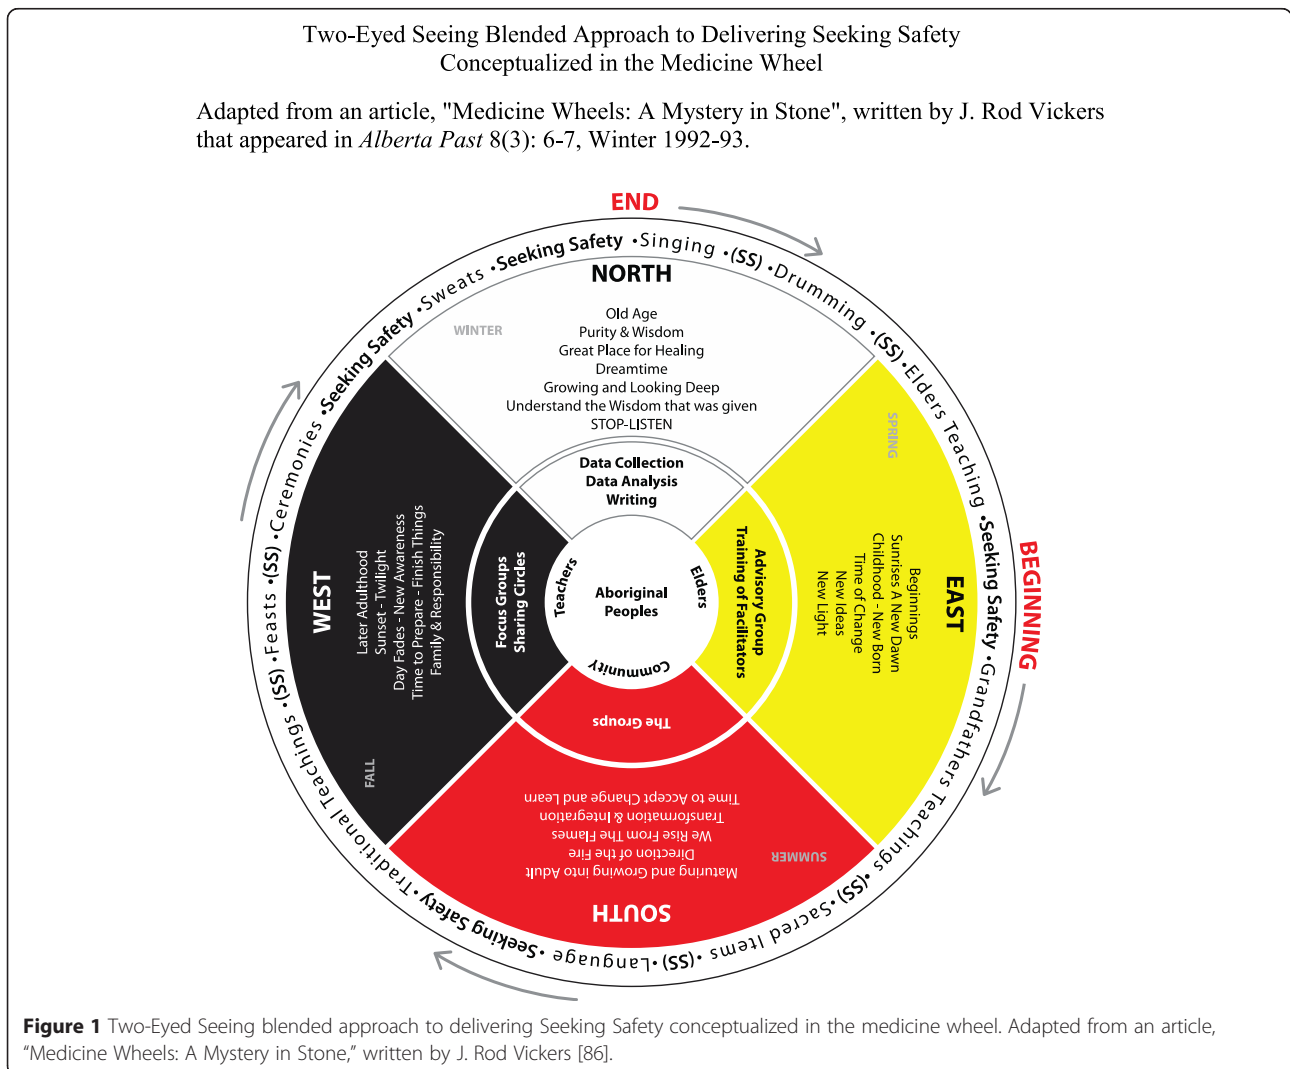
Two-Eyed Seeing Blended Approach to Delivering Seeking Safety
Conceptualized in the Medicine Wheel

Adapted from an article, "Medicine Wheels: A Mystery in Stone", written by J. Rod Vickers that appeared in *Alberta Past* 8(3): 6-7, Winter 1992-93.

END

BEGINNING

•Seeking Safety •Singing •(SS) •Drumming •(SS) •Elders Teaching •Seeking Safety •Grandfathers Teachings •(SS) •Sacred Items •(SS) •Language •Seeking Safety •Traditional Teachings •(SS) •Feasts •(SS) •Ceremonies •Seeking Safety •Sweats

NORTH

WINTER

Old Age
Purity & Wisdom
Great Place for Healing
Dreamtime
Growing and Looking Deep
Understand the Wisdom that was given
STOP-LISTEN

SPRING

EAST

Beginnings
Sunrises A New Dawn
Childhood - New Born
Time of Change
New Ideas
New Light

SUMMER

SOUTH

Maturing and Growing into Adult
Direction of the Fire
We Rise From The Flames
Transformation & Integration
Time to Accept Change and Learn

FALL

WEST

Later Adulthood
Sunset - Twilight
Day Fades - New Awareness
Time to Prepare - Finish Things
Family & Responsibility

Data Collection
Data Analysis
Writing

Advisory Group
Training of Facilitators

The Groups

Focus Groups
Sharing Circles

Teachers

Elders

Community

Aboriginal Peoples

**Figure 1** Two-Eyed Seeing blended approach to delivering Seeking Safety conceptualized in the medicine wheel. Adapted from an article, "Medicine Wheels: A Mystery in Stone," written by J. Rod Vickers [86].